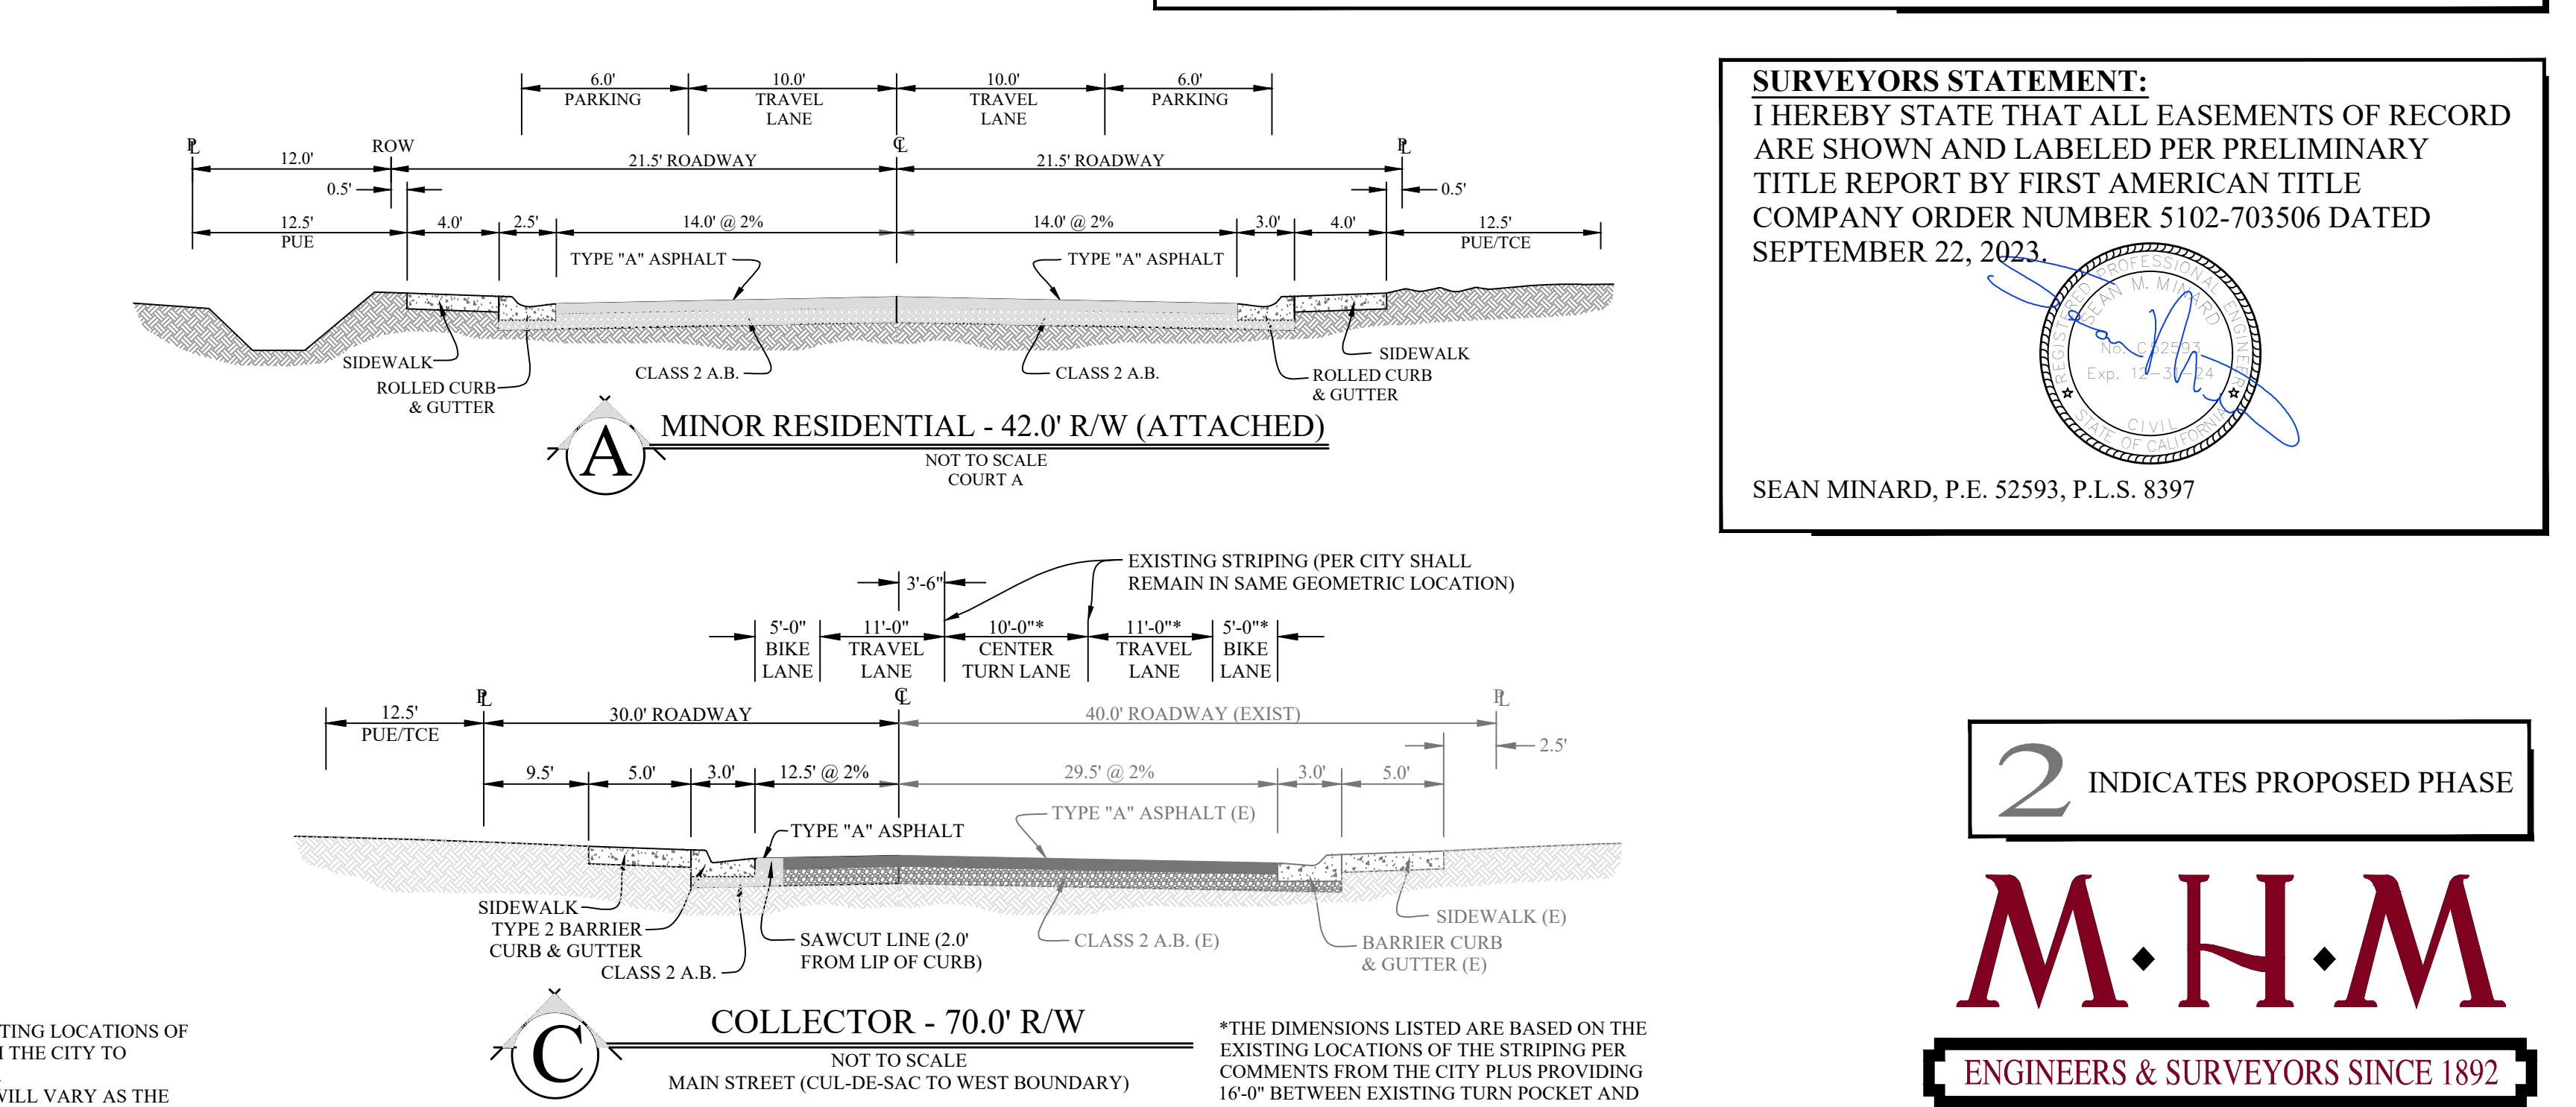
6.0'
PARKING
10.0'
TRAVEL
LANE
10.0'
TRAVEL
LANE
6.0'
PARKING

PL
12.0'
ROW
21.5' ROADWAY
CL
21.5' ROADWAY
PL
0.5'
0.5'
12.5'
PUE
4.0'
2.5'
14.0' @ 2%
14.0' @ 2%
3.0'
4.0'
12.5'
PUE/TCE
TYPE "A" ASPHALT
TYPE "A" ASPHALT
SIDEWALK
ROLLED CURB & GUTTER
CLASS 2 A.B.
CLASS 2 A.B.
SIDEWALK
ROLLED CURB & GUTTER

A
MINOR RESIDENTIAL - 42.0' R/W (ATTACHED)
NOT TO SCALE
COURT A

SURVEYORS STATEMENT:
I HEREBY STATE THAT ALL EASEMENTS OF RECORD ARE SHOWN AND LABELED PER PRELIMINARY TITLE REPORT BY FIRST AMERICAN TITLE COMPANY ORDER NUMBER 5102-703506 DATED SEPTEMBER 22, 2023.

REGISTERED PROFESSIONAL ENGINEER
SEAN M. MINARD
No. C52593
Exp. 12-31-24
CIVIL
STATE OF CALIFORNIA

SEAN MINARD, P.E. 52593, P.L.S. 8397

3'-6"
EXISTING STRIPING (PER CITY SHALL REMAIN IN SAME GEOMETRIC LOCATION)
5'-0"
BIKE
LANE
11'-0"
TRAVEL
LANE
10'-0"*
CENTER
TURN LANE
11'-0"*
TRAVEL
LANE
5'-0"*
BIKE
LANE

12.5'
PUE/TCE
PL
30.0' ROADWAY
CL
40.0' ROADWAY (EXIST)
PL
2.5'
9.5'
5.0'
3.0'
12.5' @ 2%
29.5' @ 2%
3.0'
5.0'
TYPE "A" ASPHALT
TYPE "A" ASPHALT (E)
SIDEWALK
TYPE 2 BARRIER CURB & GUTTER
CLASS 2 A.B.
SAWCUT LINE (2.0' FROM LIP OF CURB)
CLASS 2 A.B. (E)
BARRIER CURB & GUTTER (E)
SIDEWALK (E)

2 INDICATES PROPOSED PHASE

C
COLLECTOR - 70.0' R/W
NOT TO SCALE
MAIN STREET (CUL-DE-SAC TO WEST BOUNDARY)

*THE DIMENSIONS LISTED ARE BASED ON THE EXISTING LOCATIONS OF THE STRIPING PER COMMENTS FROM THE CITY PLUS PROVIDING 16'-0" BETWEEN EXISTING TURN POCKET AND

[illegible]TING LOCATIONS OF
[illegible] THE CITY TO
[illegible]
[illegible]VILL VARY AS THE

M·H·M
ENGINEERS & SURVEYORS SINCE 1892